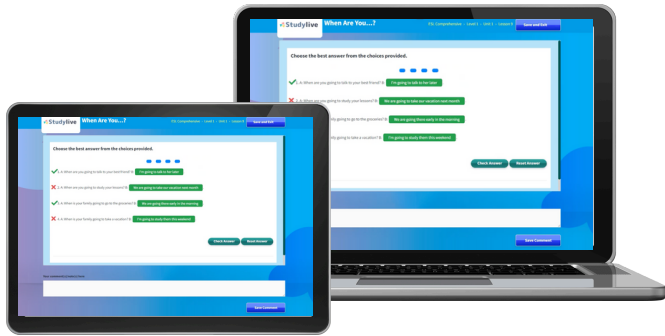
Studylive When Are You...?

ESL Comprehension • Level 1 • Unit 1 • Lesson 6

Save and Exit

Choose the best answer from the choices provided.

1. A: When are you going to talk to your best friend? B: I'm going to talk to her later.

2. A: When are you going to study your lessons? B: We are going to take our vacation next month.

3. A: When is your family going to go to the grocery store? B: We are going there early in the morning.

4. A: When is your family going to take a vacation? B: I'm going to study them this weekend.

Check Answer

Reset Answer

Your comments (visible to Tutor)

Save Comment

Studylive When Are You...?

ESL Comprehension • Level 1 • Unit 1 • Lesson 6

Save and Exit

Choose the best answer from the choices provided.

1. A: When are you going to talk to your best friend? B: I'm going to talk to her later.

2. A: When are you going to study your lessons? B: We are going to take our vacation next month.

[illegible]ily going to go to the grocery store? B: We are going there early in the morning.

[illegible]ily going to take a vacation? B: I'm going to study them this weekend.

Check Answer

Reset Answer

Save Comment